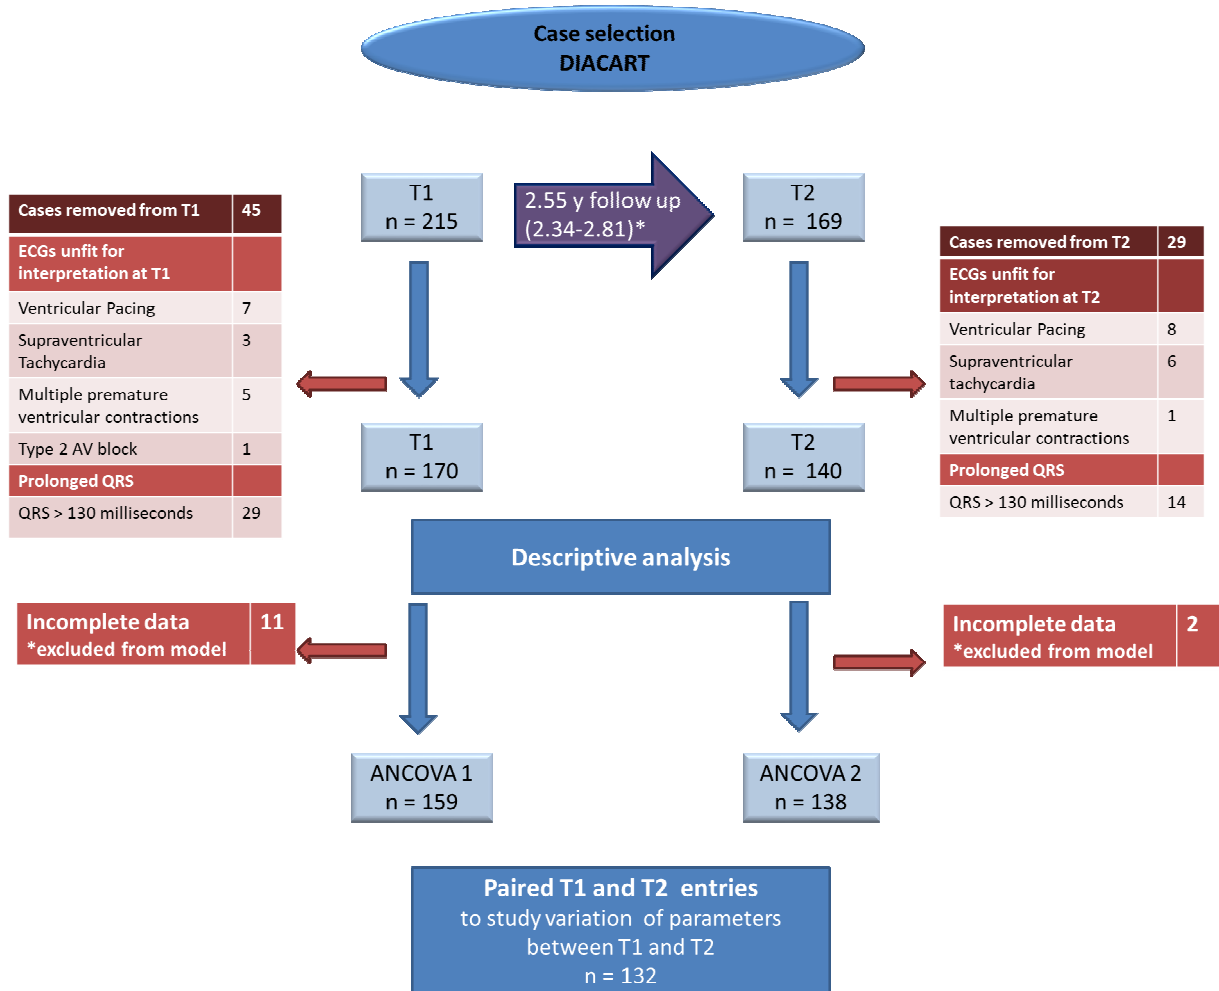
Case selection
DIACART

| Cases removed from T1 | 45 |
|---|---|
| ECGs unfit for interpretation at T1 | |
| Ventricular Pacing | 7 |
| Supraventricular Tachycardia | 3 |
| Multiple premature ventricular contractions | 5 |
| Type 2 AV block | 1 |
| Prolonged QRS | |
| QRS > 130 milliseconds | 29 |

T1
n = 215

2.55 y follow up
(2.34-2.81)*

T2
n = 169

| Cases removed from T2 | 29 |
|---|---|
| ECGs unfit for interpretation at T2 | |
| Ventricular Pacing | 8 |
| Supraventricular tachycardia | 6 |
| Multiple premature ventricular contractions | 1 |
| Prolonged QRS | |
| QRS > 130 milliseconds | 14 |

T1
n = 170

T2
n = 140

Descriptive analysis

Incomplete data
*excluded from model 11

Incomplete data
*excluded from model 2

ANCOVA 1
n = 159

ANCOVA 2
n = 138

Paired T1 and T2 entries
to study variation of parameters between T1 and T2
n = 132